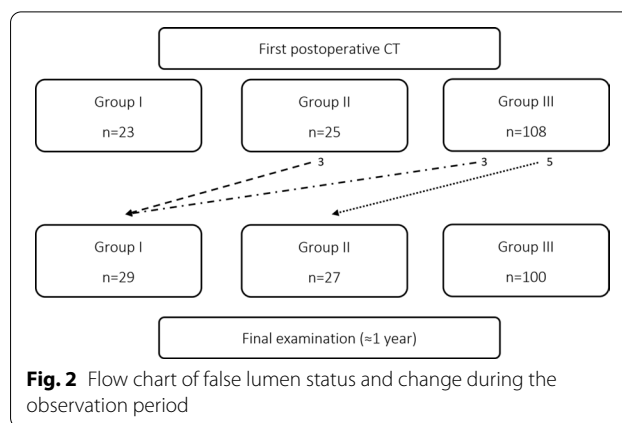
First postoperative CT

Group I
n=23

Group II
n=25

Group III
n=108

3

3

5

Group I
n=29

Group II
n=27

Group III
n=100

Final examination (≈1 year)

**Fig. 2** Flow chart of false lumen status and change during the observation period